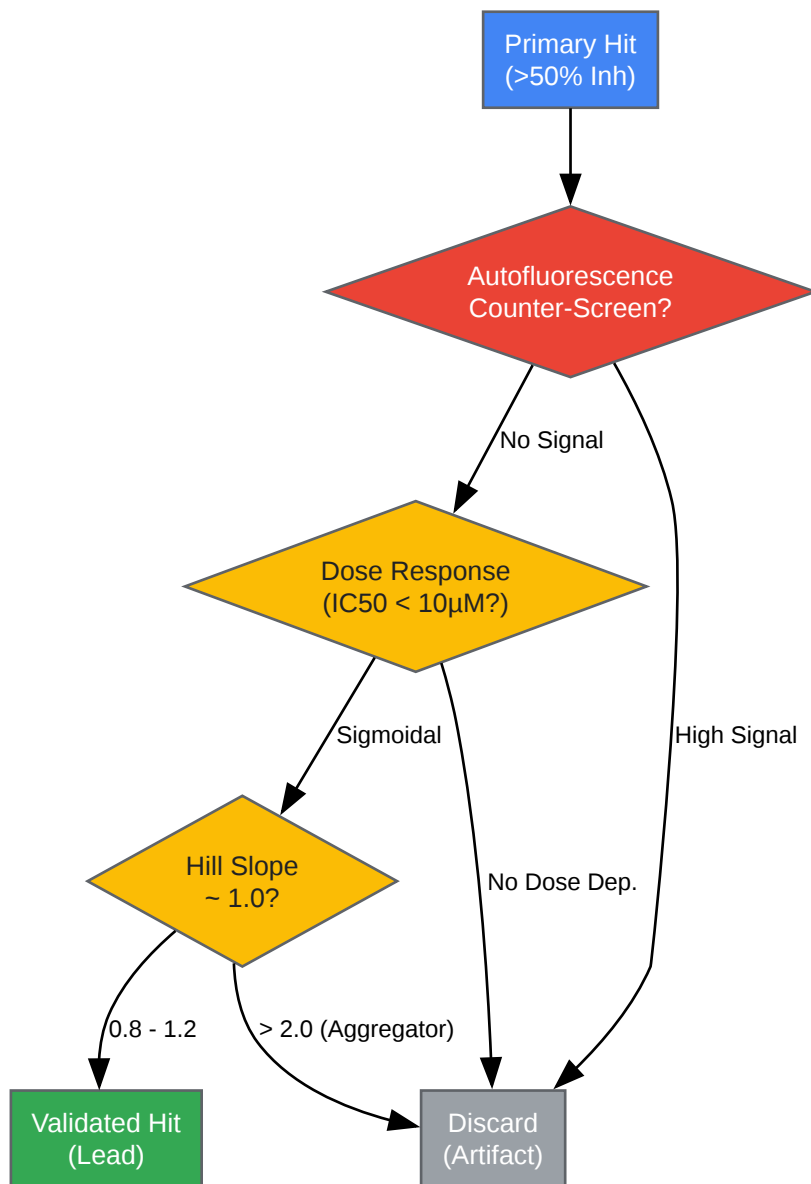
Primary Hit
(>50% Inh)

Autofluorescence
Counter-Screen?

No Signal

High Signal

Dose Response
(IC50 < 10µM?)

Sigmoidal

No Dose Dep.

Hill Slope
~ 1.0?

0.8 - 1.2

> 2.0 (Aggregator)

Validated Hit
(Lead)

Discard
(Artifact)